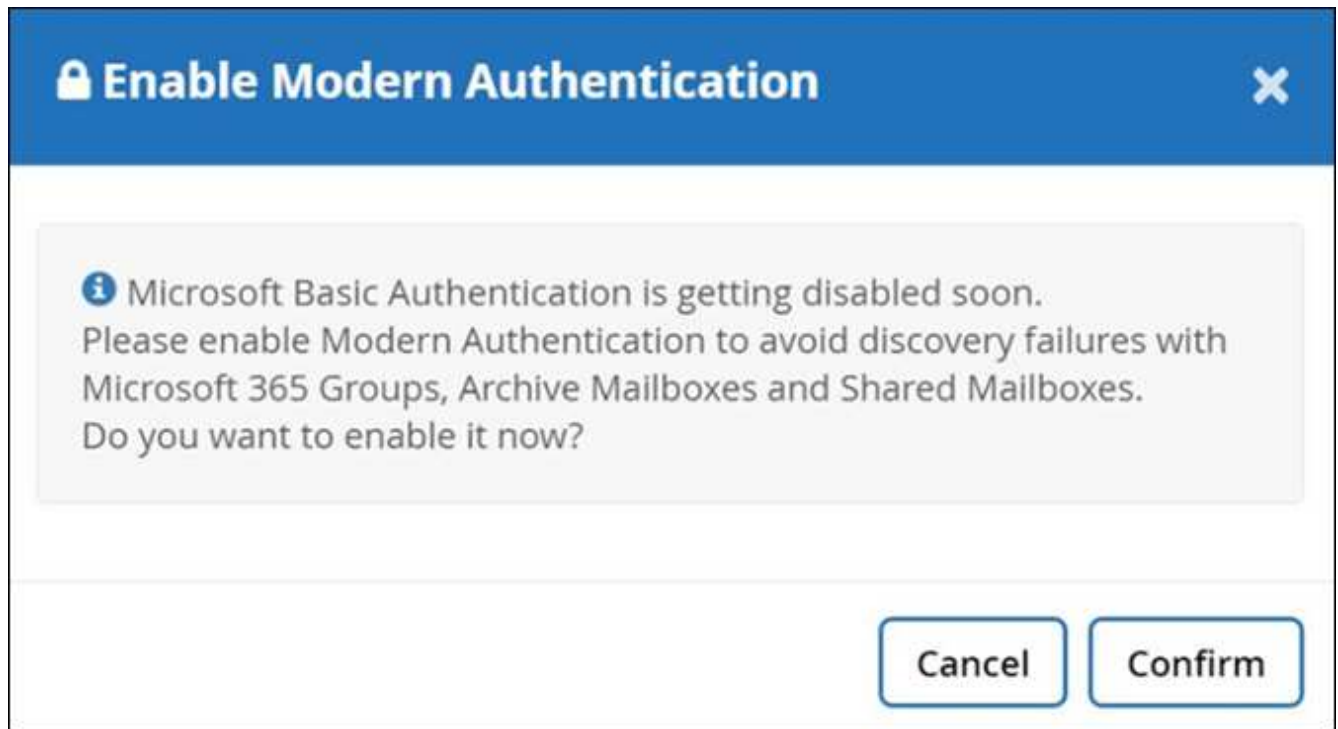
Enable Modern Authentication

Microsoft Basic Authentication is getting disabled soon.
Please enable Modern Authentication to avoid discovery failures with Microsoft 365 Groups, Archive Mailboxes and Shared Mailboxes.
Do you want to enable it now?

Cancel Confirm